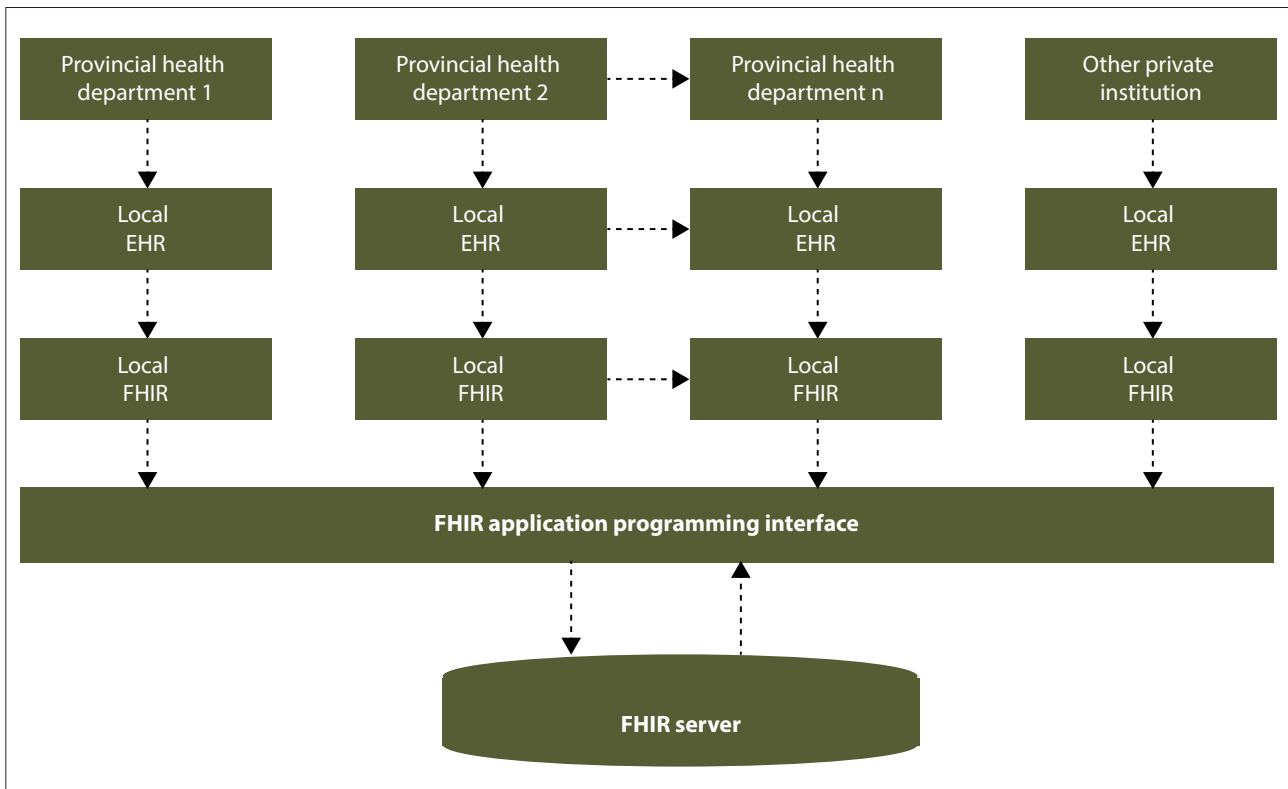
Provincial health department 1

Provincial health department 2

Provincial health department n

Other private institution

Local EHR

Local EHR

Local EHR

Local EHR

Local FHIR

Local FHIR

Local FHIR

Local FHIR

**FHIR application programming interface**

**FHIR server**